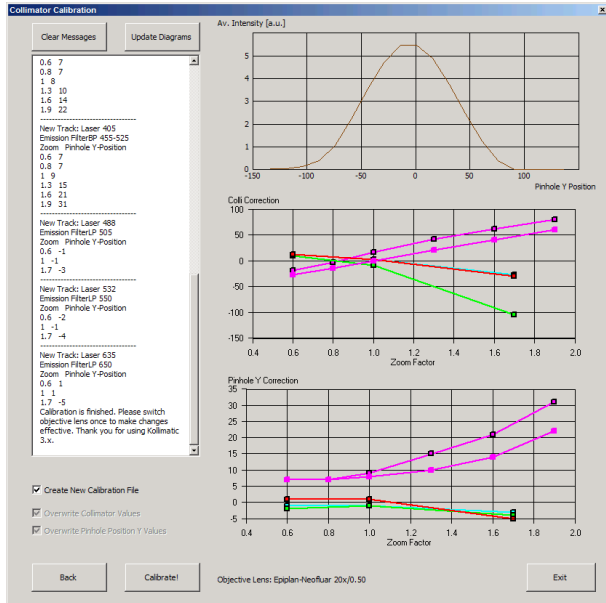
Collimator Calibration

Clear Messages

Update Diagrams

0.6 7
0.8 7
1 8
1.3 10
1.6 14
1.9 22
------------------------------
New Track: Laser 405
Emission FilterBP 455-525
Zoom Pinhole Y-Position
0.6 7
0.8 7
1 9
1.3 15
1.6 21
1.9 31
------------------------------
New Track: Laser 488
Emission FilterLP 505
Zoom Pinhole Y-Position
0.6 -1
1 -1
1.7 -3
------------------------------
New Track: Laser 532
Emission FilterLP 550
Zoom Pinhole Y-Position
0.6 -2
1 -1
1.7 -4
------------------------------
New Track: Laser 635
Emission FilterLP 650
Zoom Pinhole Y-Position
0.6 1
1 1
1.7 -5
Calibration is finished. Please switch objective lens once to make changes effective. Thank you for using Kollimatic 3.x.

Create New Calibration File

Overwrite Collimator Values

Overwrite Pinhole Position Y Values

Back

Calibrate!

Av. Intensity [a.u.]
5
4
3
2
1
0
-150 -100 -50 0 50 100 150
Pinhole Y Position

Colli Correction
100
50
0
-50
-100
-150
0.4 0.6 0.8 1.0 1.2 1.4 1.6 1.8 2.0
Zoom Factor

Pinhole Y Correction
35
30
25
20
15
10
5
0
-5
0.4 0.6 0.8 1.0 1.2 1.4 1.6 1.8 2.0
Zoom Factor

Objective Lens: Epiplan-Neofluar 20x/0.50

Exit